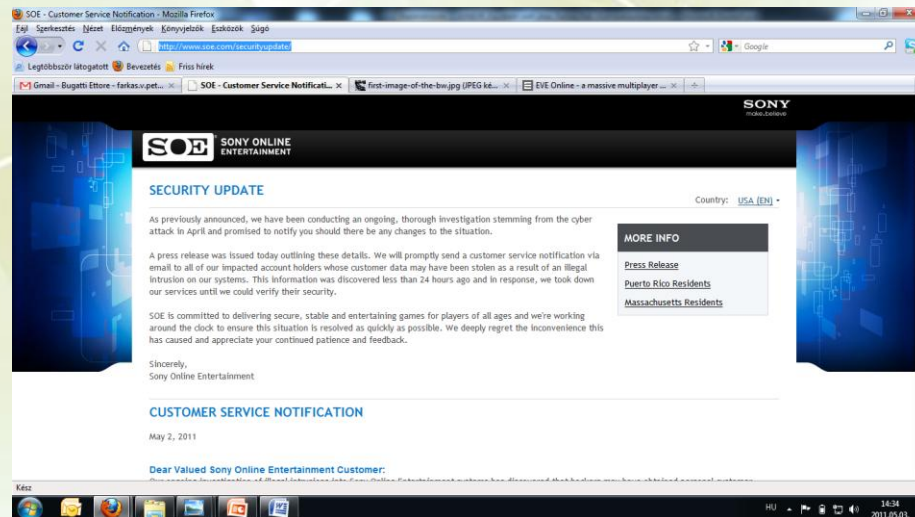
SOE - Customer Service Notification - Mozilla Firefox

Fájl Szerkesztés Nézet Előzmények Könyvjelzők Eszközök Súgó

http://www.soe.com/securityupdate/

Google

Legtöbbször látogatott Bevezetés Friss hírek

Gmail - Bugatti Ettore - farkas.v.pet... × SOE - Customer Service Notificati... × first-image-of-the-bw.jpg (JPEG ké... × EVE Online - a massive multiplayer ... × +

SONY
make.believe

SOE SONY ONLINE ENTERTAINMENT

SECURITY UPDATE

Country: USA (EN)

As previously announced, we have been conducting an ongoing, thorough investigation stemming from the cyber attack in April and promised to notify you should there be any changes to the situation.

A press release was issued today outlining these details. We will promptly send a customer service notification via email to all of our impacted account holders whose customer data may have been stolen as a result of an illegal intrusion on our systems. This information was discovered less than 24 hours ago and in response, we took down our services until we could verify their security.

SOE is committed to delivering secure, stable and entertaining games for players of all ages and we're working around the clock to ensure this situation is resolved as quickly as possible. We deeply regret the inconvenience this has caused and appreciate your continued patience and feedback.

Sincerely,
Sony Online Entertainment

MORE INFO

Press Release
Puerto Rico Residents
Massachusetts Residents

CUSTOMER SERVICE NOTIFICATION

May 2, 2011

Dear Valued Sony Online Entertainment Customer:

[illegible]

Kész

HU 14:34 2011.05.03.